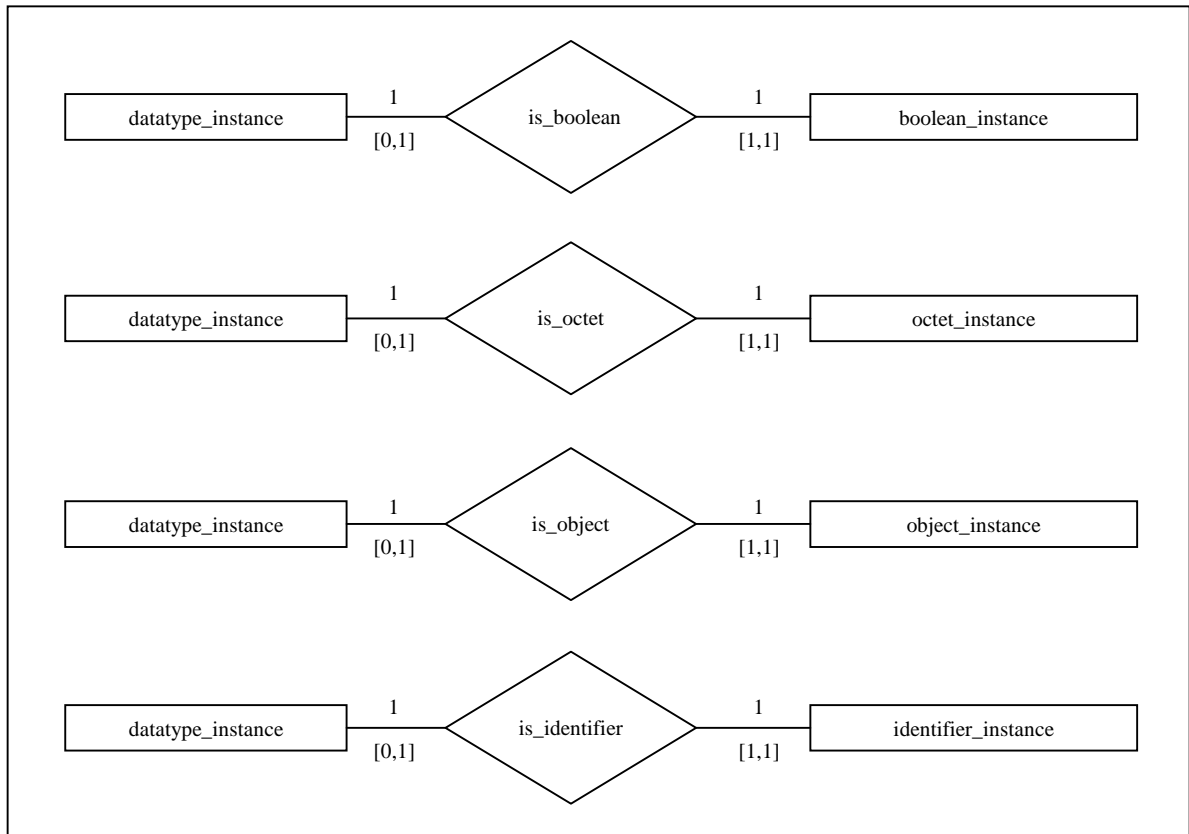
datatype_instance
1
[0,1]
is_boolean
1
[1,1]
boolean_instance

datatype_instance
1
[0,1]
is_octet
1
[1,1]
octet_instance

datatype_instance
1
[0,1]
is_object
1
[1,1]
object_instance

datatype_instance
1
[0,1]
is_identifier
1
[1,1]
identifier_instance